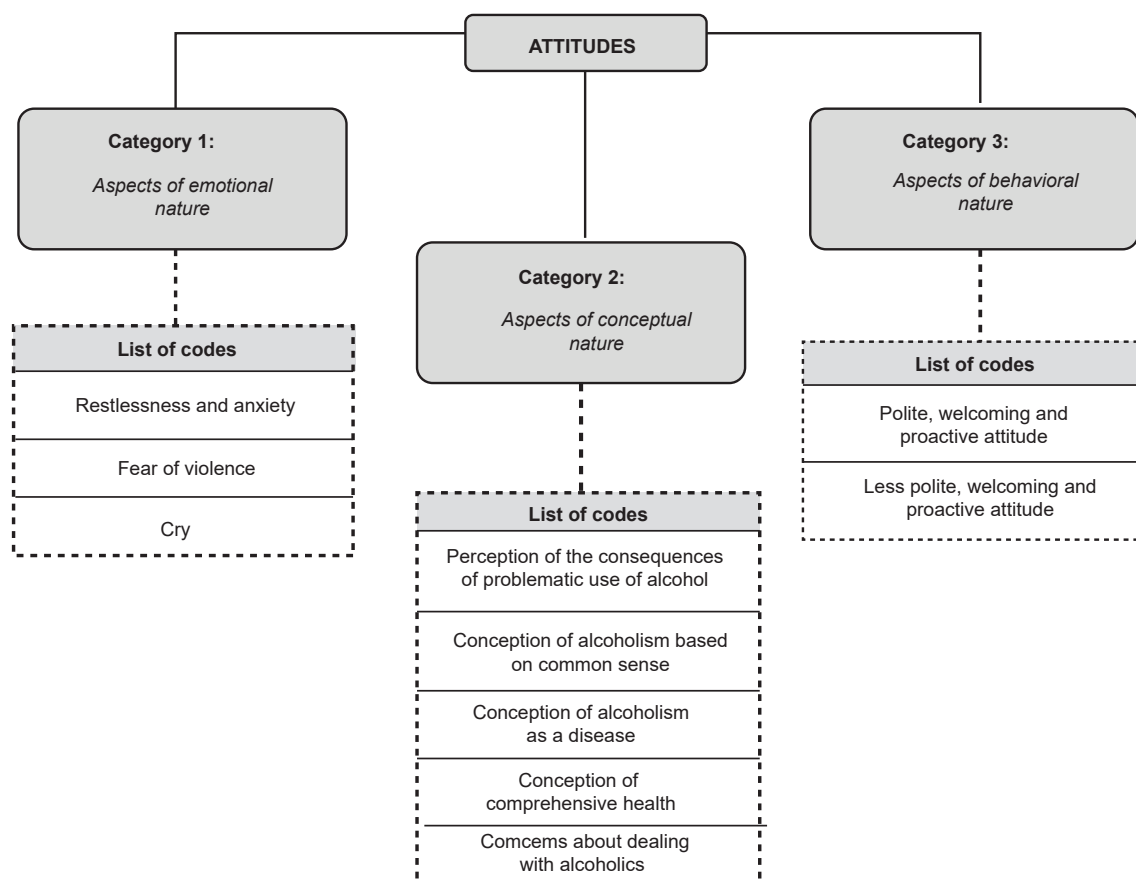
ATTITUDES

Category 1:
Aspects of emotional nature

List of codes

Restlessness and anxiety

Fear of violence

Cry

Category 2:
Aspects of conceptual nature

List of codes

Perception of the consequences of problematic use of alcohol

Conception of alcoholism based on common sense

Conception of alcoholism as a disease

Conception of comprehensive health

Comcems about dealing with alcoholics

Category 3:
Aspects of behavioral nature

List of codes

Polite, welcoming and proactive attitude

Less polite, welcoming and proactive attitude